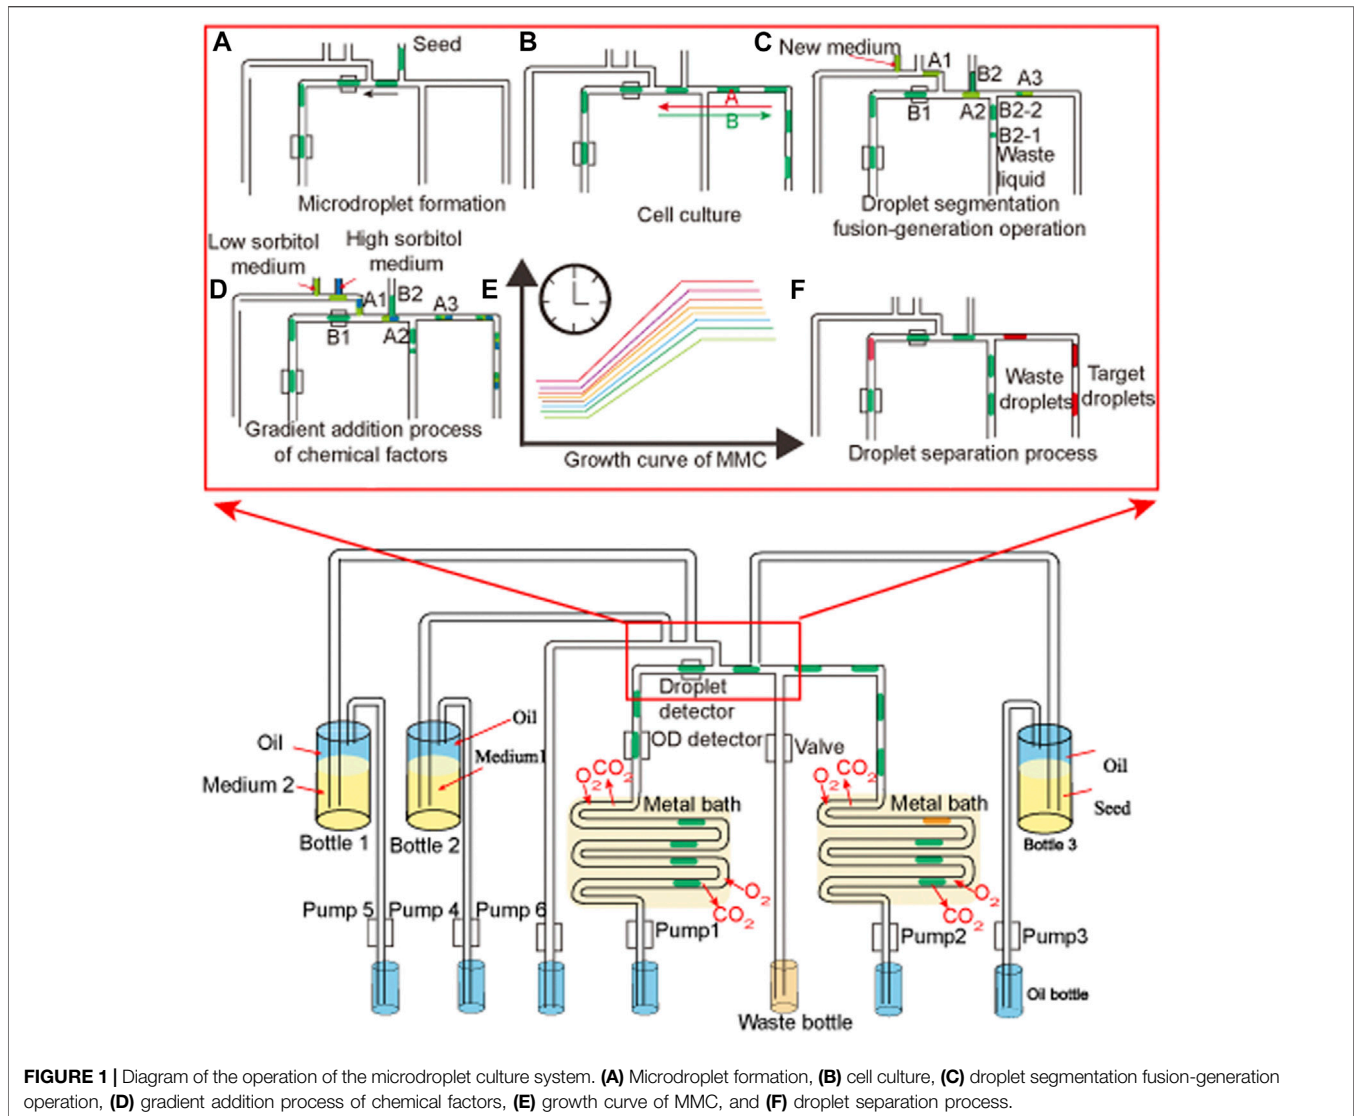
A Seed

Microdroplet formation

B

A

B

Cell culture

C New medium A1 B2 A3

B1 A2 B2-2 B2-1 Waste liquid

Droplet segmentation fusion-generation operation

Low sorbitol medium High sorbitol medium

D A1 B2 A3

B1 A2

Gradient addition process of chemical factors

E

Growth curve of MMC

F

Waste droplets Target droplets

Droplet separation process

Oil

Medium 2

Bottle 1

Oil

Medium1

Bottle 2

Droplet detector

OD detector

Valve

$O_2$ $CO_2$

Metal bath

$O_2$

$CO_2$

$O_2$ $CO_2$

Metal bath

$O_2$

$CO_2$

Oil

Seed

Bottle 3

Pump 5 Pump 4 Pump 6

Pump1

Pump2

Pump3

Waste bottle

Oil bottle

FIGURE 1 | Diagram of the operation of the microdroplet culture system. (A) Microdroplet formation, (B) cell culture, (C) droplet segmentation fusion-generation operation, (D) gradient addition process of chemical factors, (E) growth curve of MMC, and (F) droplet separation process.